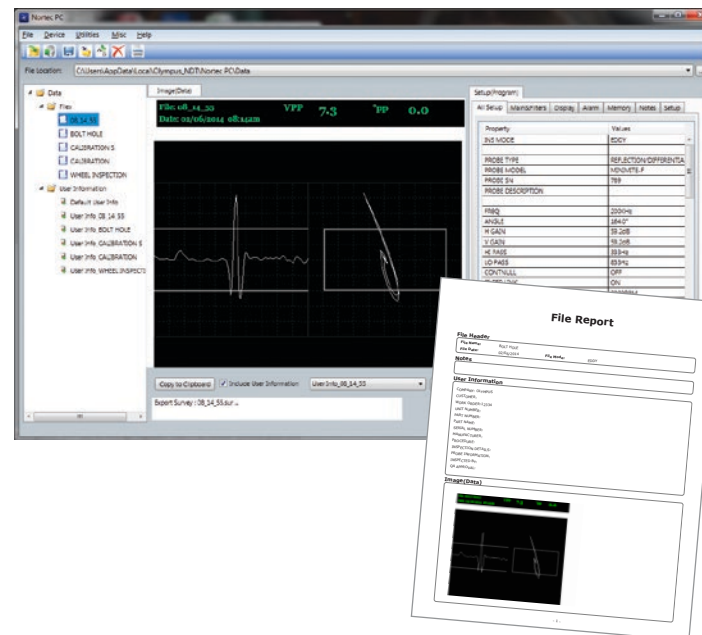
Nortec PC

File Device Utilities Misc Help

File Location: C:\Users\AppData\Local\Olympus_NDT\Nortec PC\Data

Data
Files
08_14_53
BOLT HOLE
CALIBRATION 5
CALIBRATION
WHEEL INSPECTION
User Information
Default User Info
User Info_08_14_53
User Info_BOLT HOLE
User Info_CALIBRATION 5
User Info_CALIBRATION
User Info_WHEEL INSPECTI

Image(Data)

File: 08_14_53
Date: 02/06/2014 08:14am
VPP 7.3
PP 0.0

Copy to Clipboard
Include User Information
User Info_08_14_53
Export Survey : 08_14_53.sur...

Setup(Program)
All Setup | Main Filters | Display | Alarm | Memory | Notes | Setup

| Property | Values |
|---|---|
| INS MODE | EDDY |
| | |
| PROBE TYPE | REFLECTION/DIFFERENTIA |
| PROBE MODEL | MINIMITE-F |
| PROBE S/N | 789 |
| PROBE DESCRIPTION | |
| | |
| FREQ | 200KHz |
| ANGLE | 164.0° |
| H GAIN | 59.2dB |
| V GAIN | 59.2dB |
| HI PASS | 393Hz |
| LO PASS | 693Hz |
| CONT NULL | OFF |
| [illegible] | ON |

File Report

File Header
File Name: BOLT HOLE
File Date: 02/06/2014
File Note: EDDY

Notes

User Information
COMPANY: OLYMPUS
CUSTOMER:
WORK INSPECTION:
UNIT NUMBER:
PART NUMBER:
PART NAME:
SERIAL NUMBER:
PROCEDURE:
INSPECTOR:
INSPECTION DETAILS:
PROBE DESCRIPTION:
INSPECTION ID:
OPERATOR:

Image(Data)

- 1 -